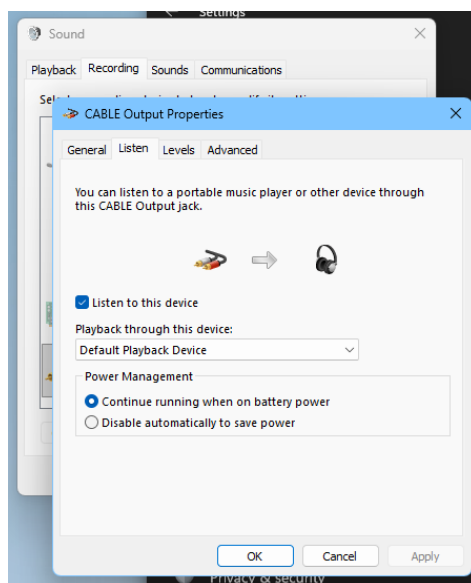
Settings

Sound

Playback Recording Sounds Communications

Sele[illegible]

CABLE Output Properties

General Listen Levels Advanced

You can listen to a portable music player or other device through this CABLE Output jack.

Listen to this device

Playback through this device:

Default Playback Device

Power Management

Continue running when on battery power

Disable automatically to save power

OK Cancel Apply

Privacy & security